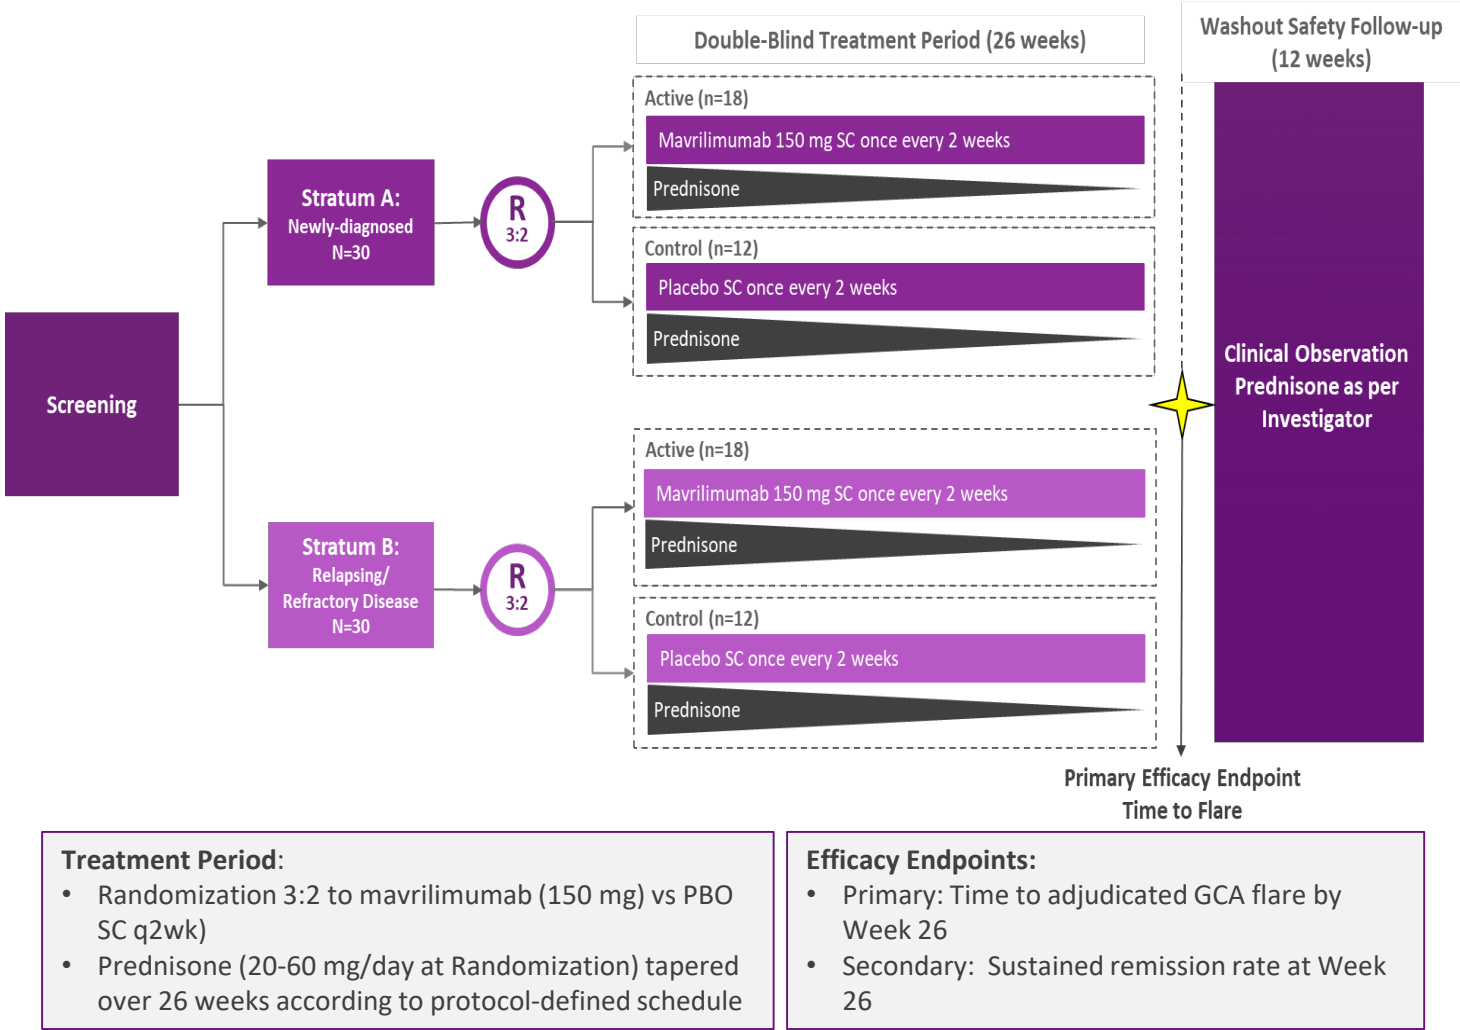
Double-Blind Treatment Period (26 weeks)

Washout Safety Follow-up (12 weeks)

Screening

Stratum A:
Newly-diagnosed
N=30

R
3:2

Active (n=18)
Mavrilimumab 150 mg SC once every 2 weeks
Prednisone

Control (n=12)
Placebo SC once every 2 weeks
Prednisone

Stratum B:
Relapsing/
Refractory Disease
N=30

R
3:2

Active (n=18)
Mavrilimumab 150 mg SC once every 2 weeks
Prednisone

Control (n=12)
Placebo SC once every 2 weeks
Prednisone

Clinical Observation
Prednisone as per Investigator

Primary Efficacy Endpoint
Time to Flare

Treatment Period:
• Randomization 3:2 to mavrilimumab (150 mg) vs PBO SC q2wk)
• Prednisone (20-60 mg/day at Randomization) tapered over 26 weeks according to protocol-defined schedule

Efficacy Endpoints:
• Primary: Time to adjudicated GCA flare by Week 26
• Secondary: Sustained remission rate at Week 26